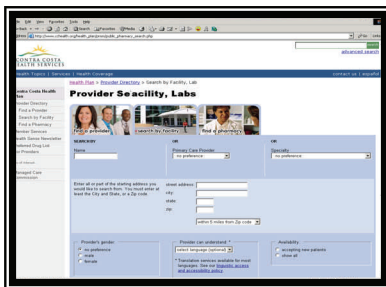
File Edit View Favorites Tools Help

Back Search Favorites Media

Address http://www.cchealth.org/health_plan/provider/public_pharmacy_search.php

Go Links

advanced search

CONTRA COSTA HEALTH SERVICES

Health Topics | Services | Health Coverage

contact us | español

Contra Costa Health Plan

Provider Directory

Find a Provider

Search by Facility

Find a Pharmacy

Member Services

Health Service Newsletter

Preferred Drug List

For Providers

Managed Care Commission

Health Plan > Provider Directory > Search by Facility, Lab

Provider Se acility, Labs

find a provider

search by facility

find a pharmacy

Name:

OR

Primary Care Provider

no preference

OR

Specialty

no preference

Enter all or part of the starting address you would like to search from. You must enter at least the City and State, or a Zip code.

street address

city

state

zip

within 5 miles from Zip code

Provider's gender

no preference

male

female

Provider can understand

select language (optional)

Translation services available for most languages. See our linguistic access and accessibility policy.

Availability

accepting new patients

show all